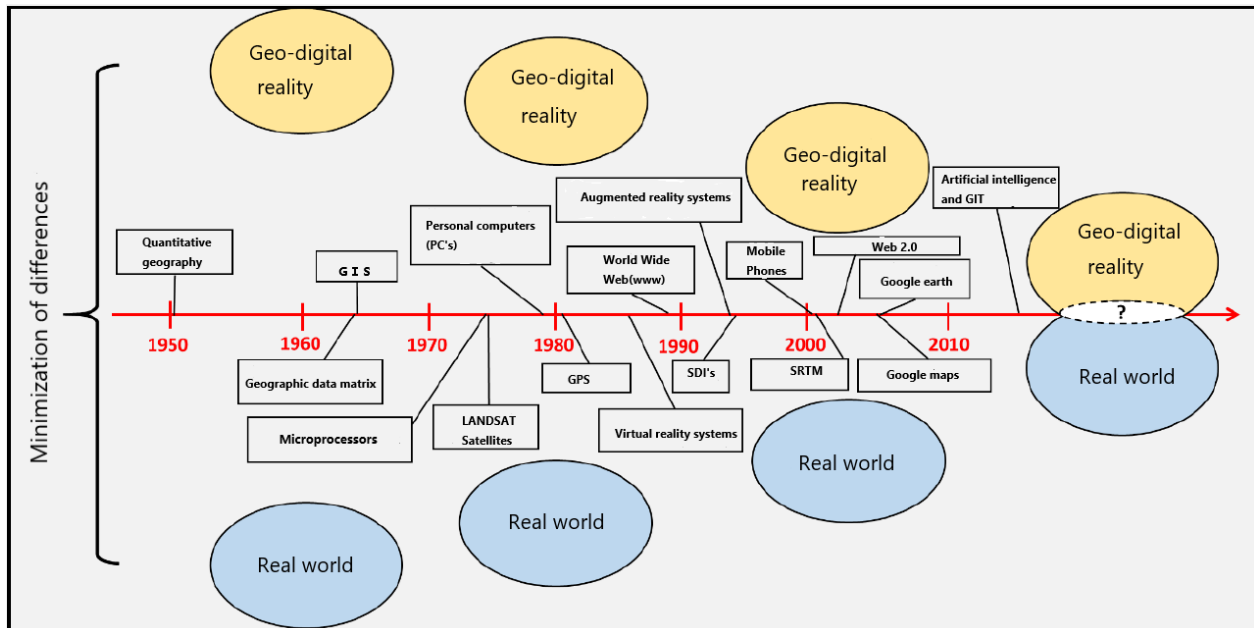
Minimization of differences

Geo-digital reality

Geo-digital reality

Geo-digital reality

Geo-digital reality

Quantitative geography

G I S

Personal computers (PC's)

Augmented reality systems

World Wide Web(www)

Mobile Phones

Web 2.0

Artificial intelligence and GIT

Google earth

1950

1960

1970

1980

1990

2000

2010

?

Geographic data matrix

Microprocessors

LANDSAT Satellites

GPS

Virtual reality systems

SDI's

SRTM

Google maps

Real world

Real world

Real world

Real world